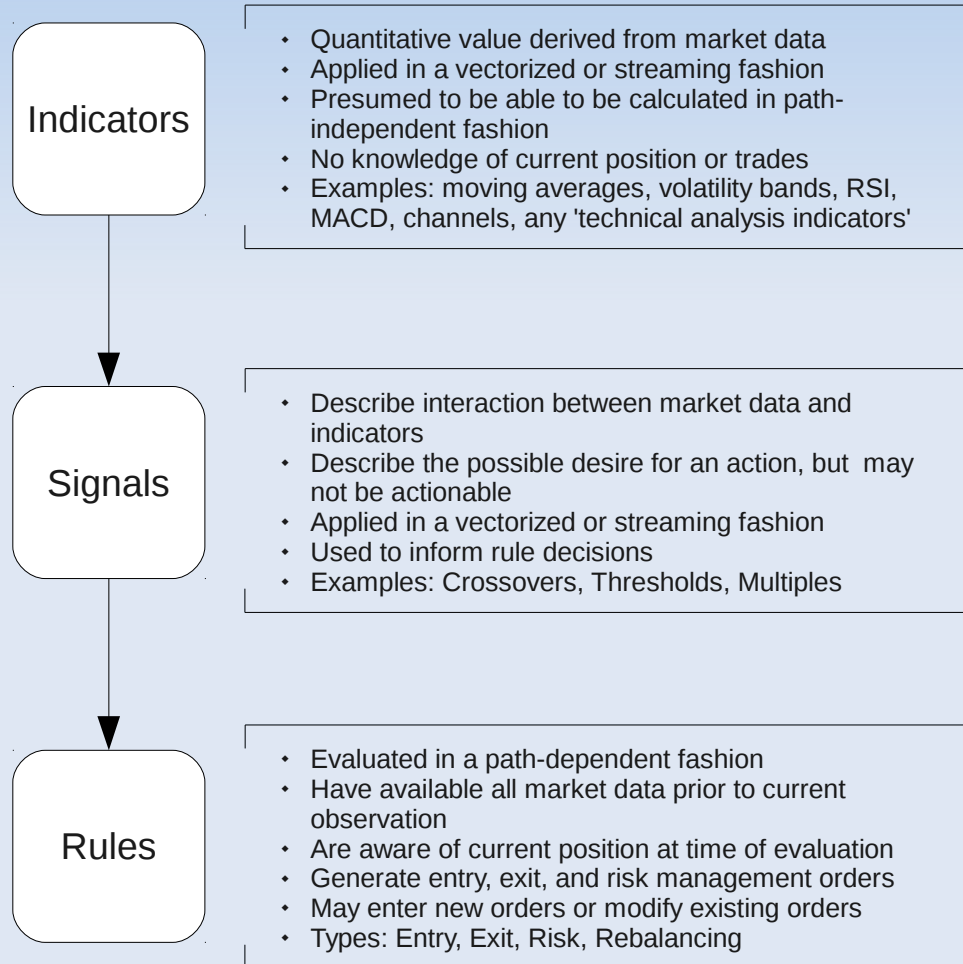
Indicators

- Quantitative value derived from market data
- Applied in a vectorized or streaming fashion
- Presumed to be able to be calculated in path-independent fashion
- No knowledge of current position or trades
- Examples: moving averages, volatility bands, RSI, MACD, channels, any 'technical analysis indicators'

Signals

- Describe interaction between market data and indicators
- Describe the possible desire for an action, but may not be actionable
- Applied in a vectorized or streaming fashion
- Used to inform rule decisions
- Examples: Crossovers, Thresholds, Multiples

Rules

- Evaluated in a path-dependent fashion
- Have available all market data prior to current observation
- Are aware of current position at time of evaluation
- Generate entry, exit, and risk management orders
- May enter new orders or modify existing orders
- Types: Entry, Exit, Risk, Rebalancing